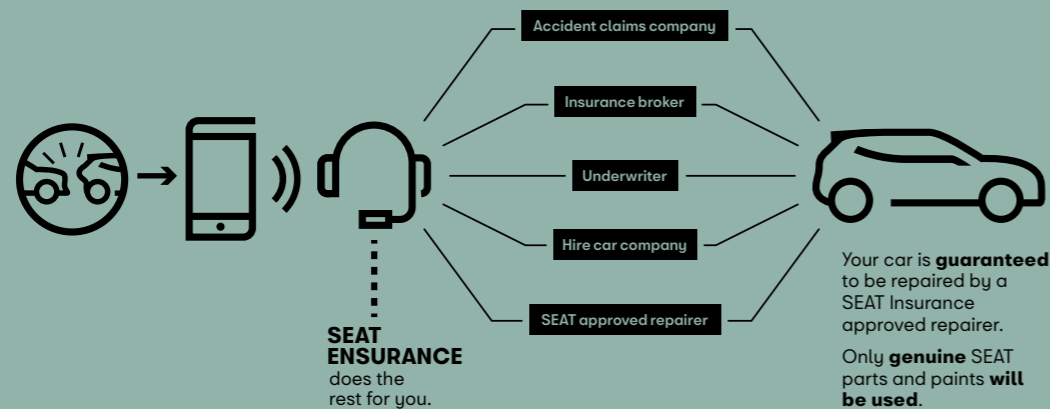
Accident claims company

Insurance broker

Underwriter

Hire car company

SEAT approved repairer

SEAT ENSURANCE does the rest for you.

Your car is **guaranteed** to be repaired by a SEAT Insurance approved repairer.

Only **genuine** SEAT parts and paints **will be used**.